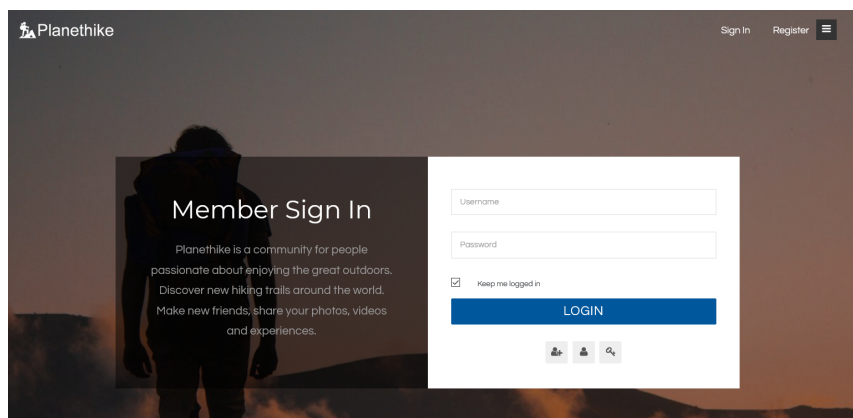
Planethike

Sign In Register

Member Sign In

Planethike is a community for people passionate about enjoying the great outdoors. Discover new hiking trails around the world. Make new friends, share your photos, videos and experiences.

Username

Password

Keep me logged in

LOGIN